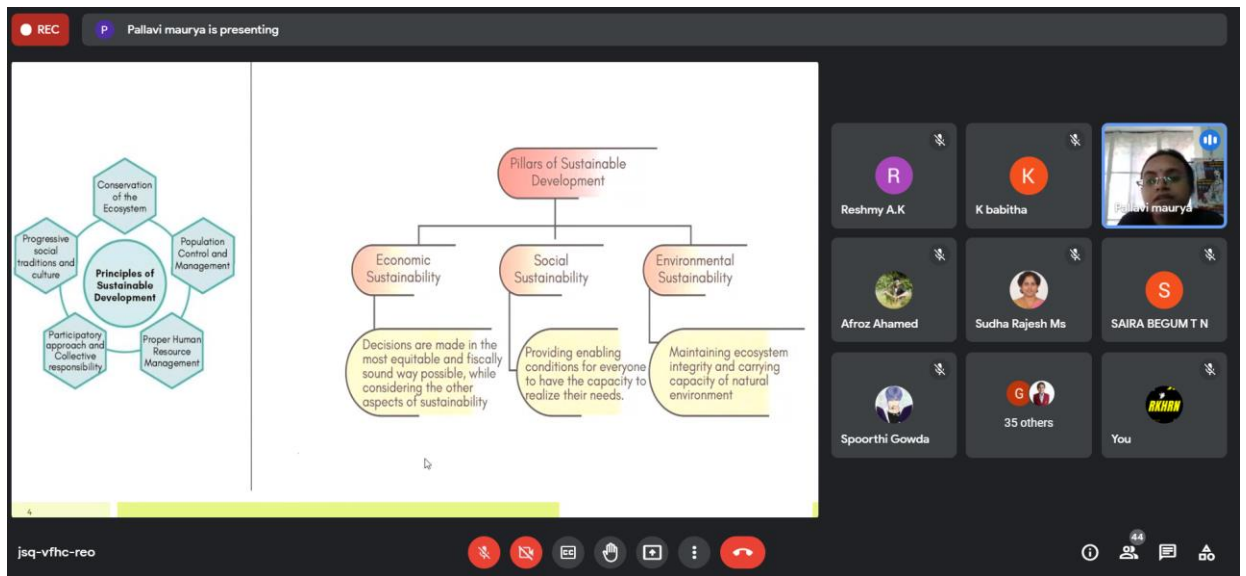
REC

P Pallavi maurya is presenting

Conservation of the Ecosystem

Population Control and Management

Proper Human Resource Management

Participatory approach and Collective responsibility

Progressive social traditions and culture

Principles of Sustainable Development

Pillars of Sustainable Development

Economic Sustainability

Social Sustainability

Environmental Sustainability

Decisions are made in the most equitable and fiscally sound way possible, while considering the other aspects of sustainability

Providing enabling conditions for everyone to have the capacity to realize their needs.

Maintaining ecosystem integrity and carrying capacity of natural environment

4

R
Reshmy A.K

K
K babitha

Pallavi maurya

Afroz Ahamed

Sudha Rajesh Ms

S
SAIRA BEGUM T N

Spoorthi Gowda

G
35 others

RKHAN
You

jsq-vfhc-reo

CC

44